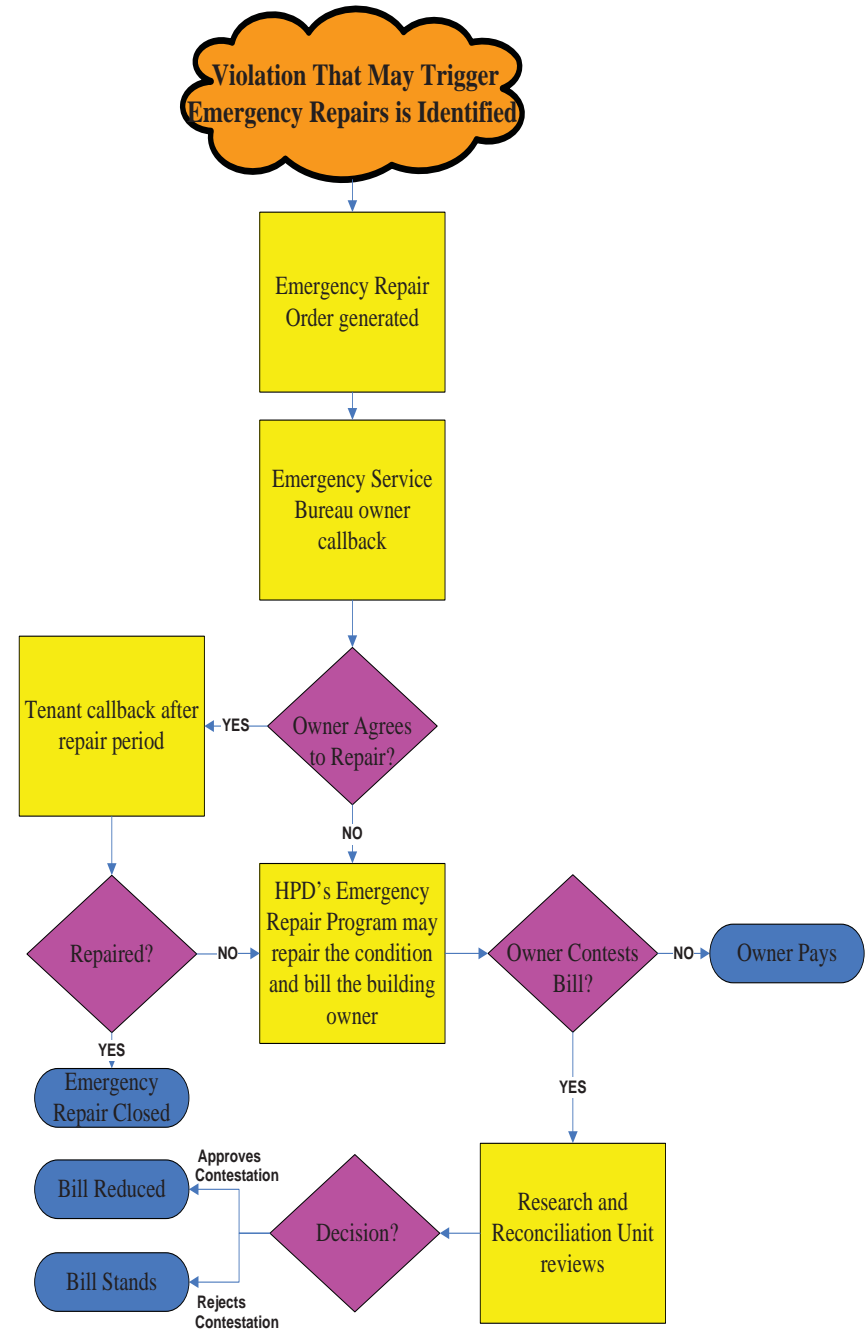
Violation That May Trigger Emergency Repairs is Identified

Emergency Repair Order generated

Emergency Service Bureau owner callback

Tenant callback after repair period

YES

Owner Agrees to Repair?

NO

Repaired?

NO

HPD's Emergency Repair Program may repair the condition and bill the building owner

Owner Contests Bill?

NO

Owner Pays

YES

Emergency Repair Closed

YES

Approves Contestation

Bill Reduced

Decision?

Research and Reconciliation Unit reviews

Bill Stands

Rejects Contestation